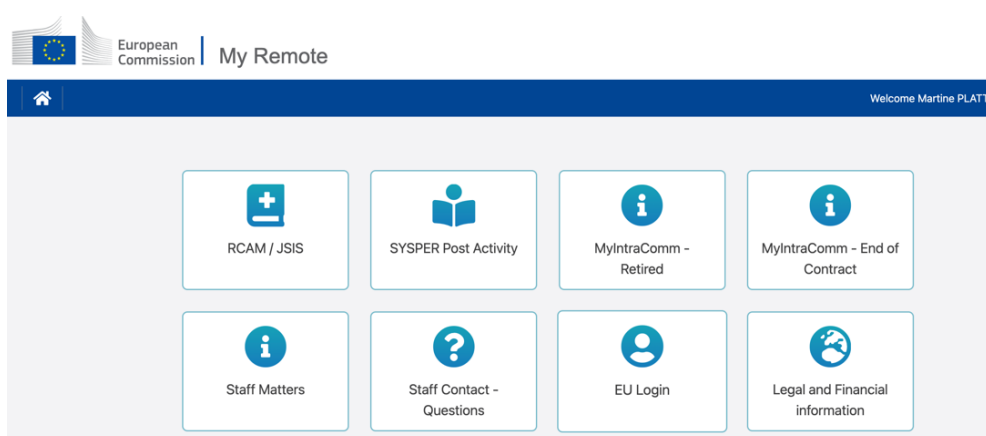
European Commission | My Remote

Welcome Martine PLATT

RCAM / JSIS

SYSPER Post Activity

MyIntraComm - Retired

MyIntraComm - End of Contract

Staff Matters

Staff Contact - Questions

EU Login

Legal and Financial information